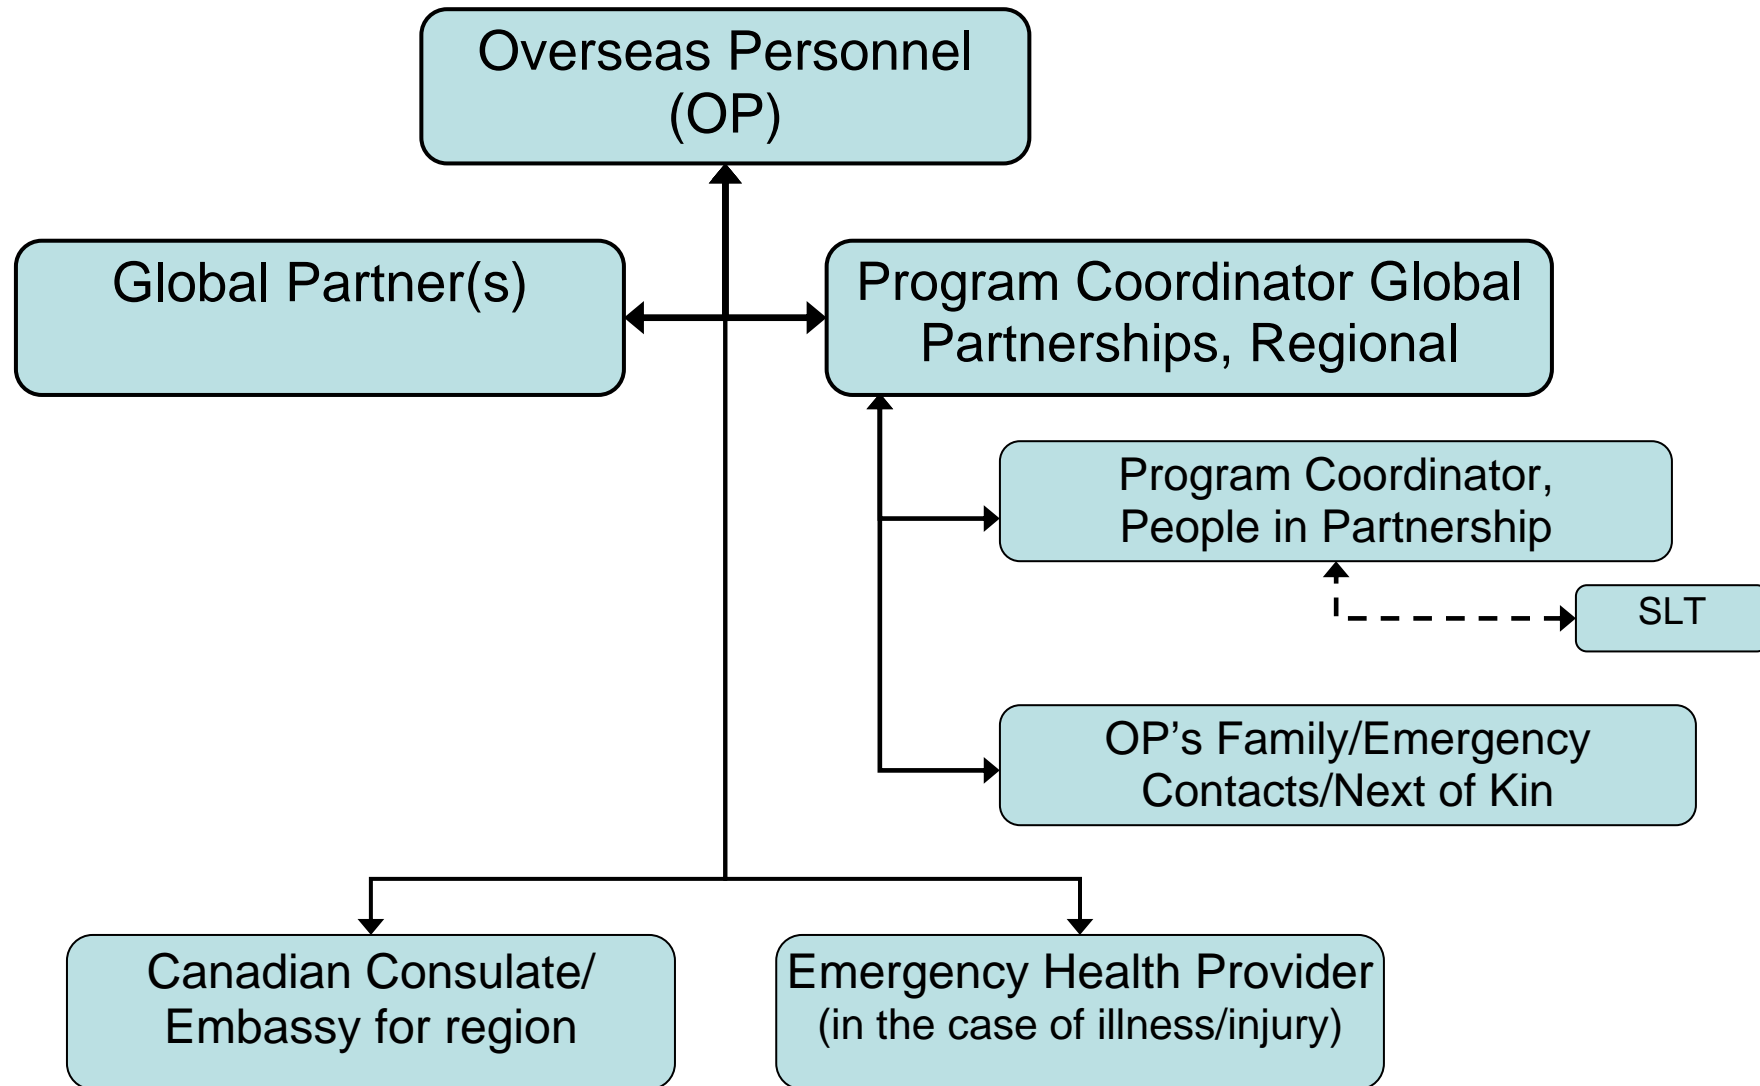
Overseas Personnel (OP)

Global Partner(s)

Program Coordinator Global Partnerships, Regional

Program Coordinator, People in Partnership

SLT

OP’s Family/Emergency Contacts/Next of Kin

Canadian Consulate/ Embassy for region

Emergency Health Provider (in the case of illness/injury)